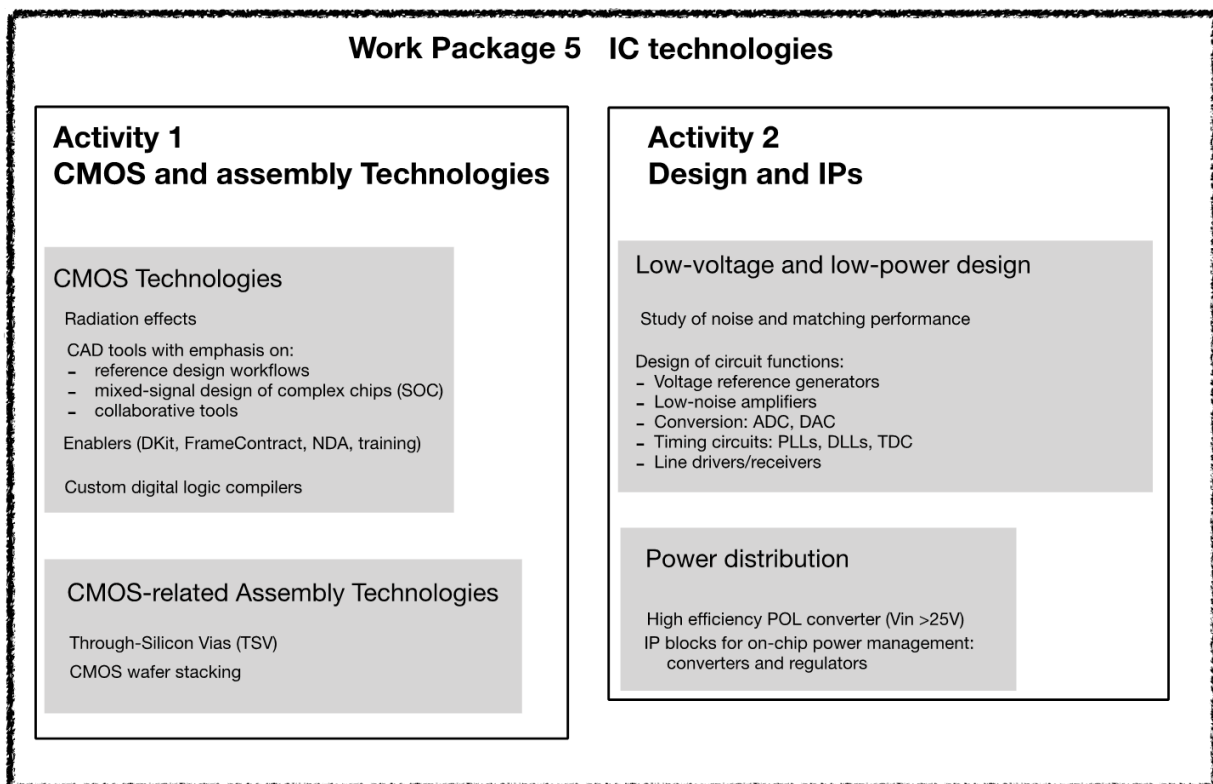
Work Package 5 IC technologies

Activity 1
CMOS and assembly Technologies

CMOS Technologies

Radiation effects

CAD tools with emphasis on:
- reference design workflows
- mixed-signal design of complex chips (SOC)
- collaborative tools

Enablers (DKit, FrameContract, NDA, training)

Custom digital logic compilers

CMOS-related Assembly Technologies

Through-Silicon Vias (TSV)

CMOS wafer stacking

Activity 2
Design and IPs

Low-voltage and low-power design

Study of noise and matching performance

Design of circuit functions:
- Voltage reference generators
- Low-noise amplifiers
- Conversion: ADC, DAC
- Timing circuits: PLLs, DLLs, TDC
- Line drivers/receivers

Power distribution

High efficiency POL converter (Vin >25V)
IP blocks for on-chip power management: converters and regulators